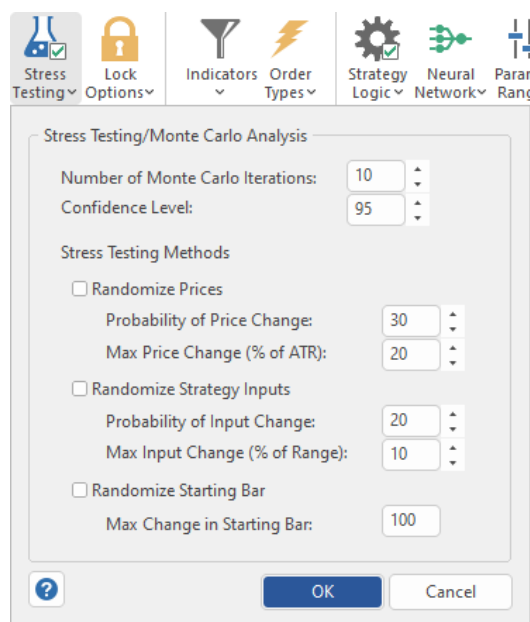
Stress Testing
Lock Options
Indicators
Order Types
Strategy Logic
Neural Network
Param Rang

Stress Testing/Monte Carlo Analysis

Number of Monte Carlo Iterations: 10
Confidence Level: 95

Stress Testing Methods

Randomize Prices
Probability of Price Change: 30
Max Price Change (% of ATR): 20

Randomize Strategy Inputs
Probability of Input Change: 20
Max Input Change (% of Range): 10

Randomize Starting Bar
Max Change in Starting Bar: 100

?
OK
Cancel